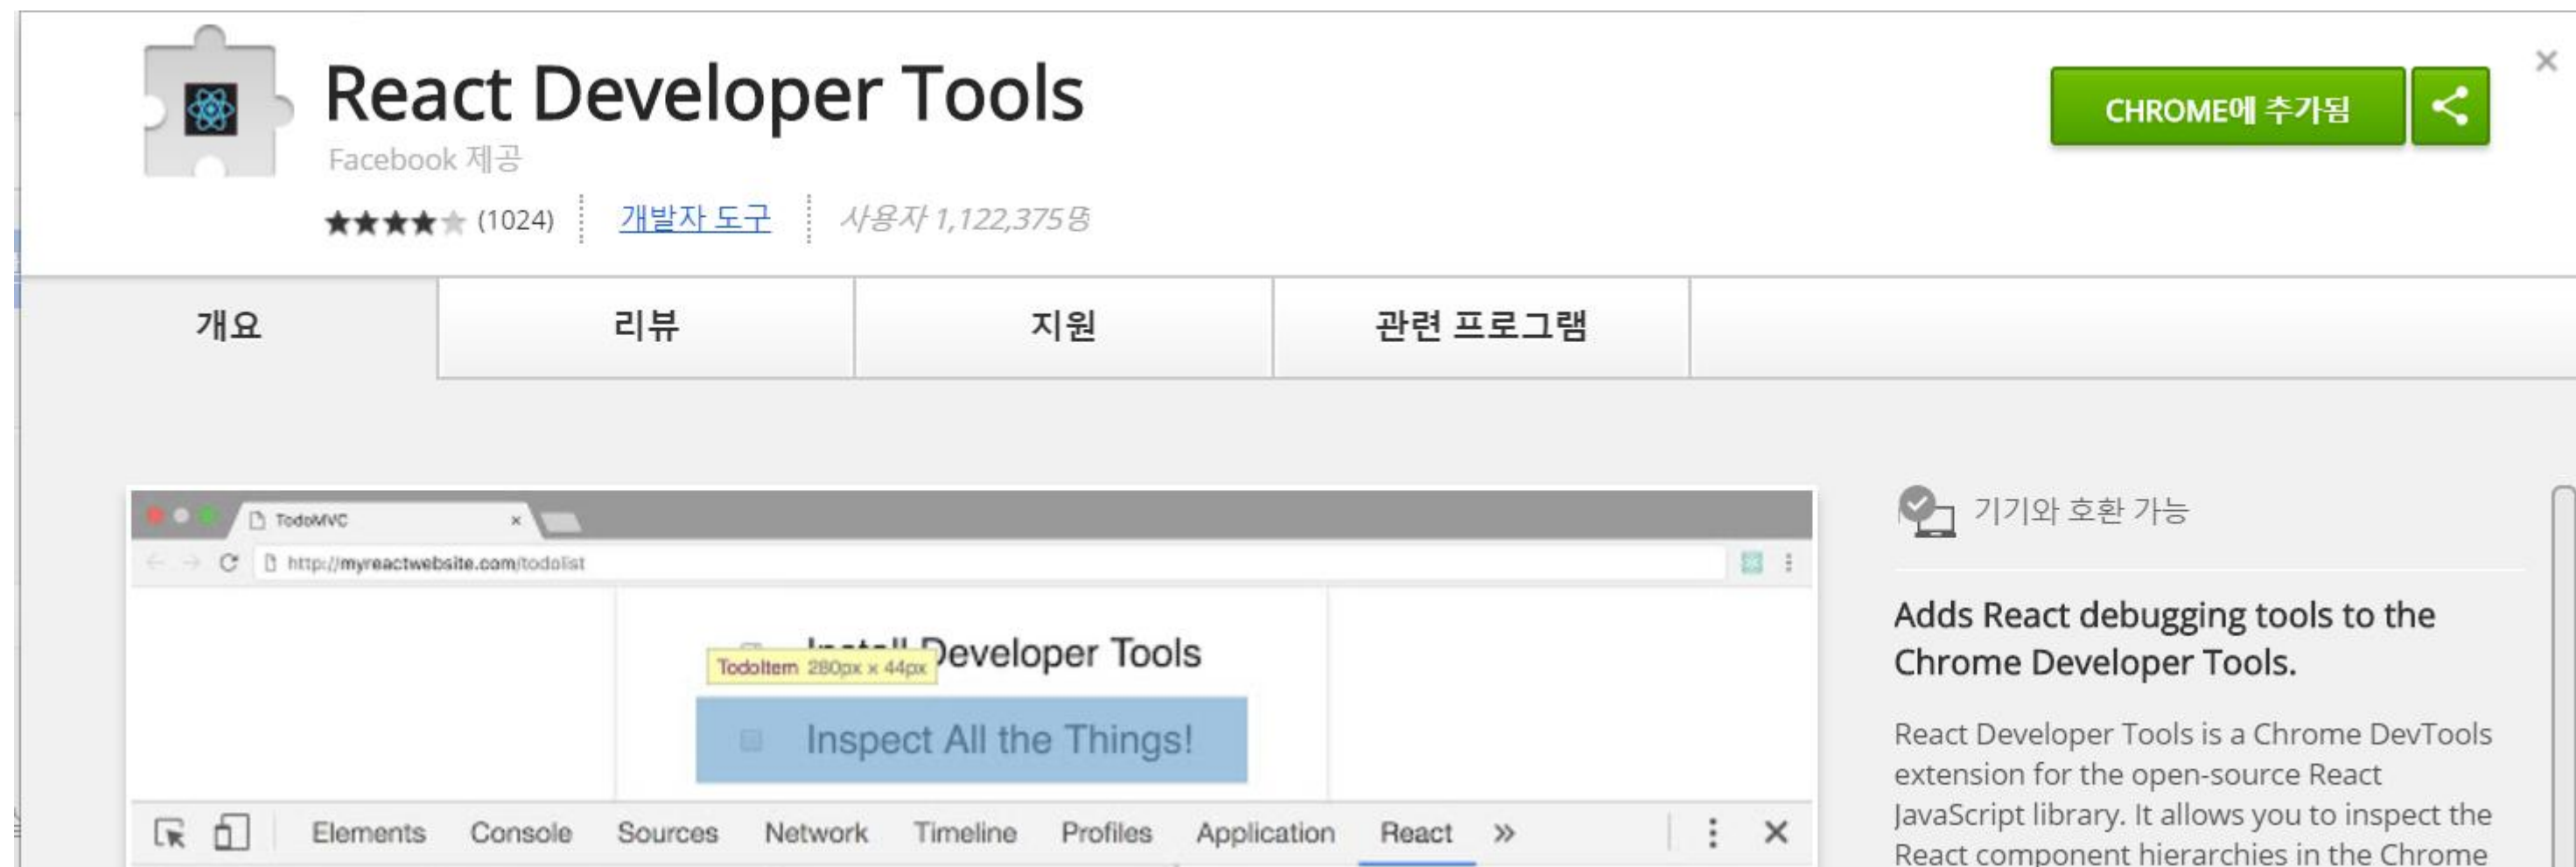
React Developer Tools

Facebook 제공

★★★★★ (1024) | 개발자 도구 | 사용자 1,122,375명

CHROME에 추가됨

×

개요 | 리뷰 | 지원 | 관련 프로그램

TodoMVC ×

http://myreactwebsite.com/todolist

Install Developer Tools

TodoItem 280px × 44px

Inspect All the Things!

Elements Console Sources Network Timeline Profiles Application React »

기기와 호환 가능

Adds React debugging tools to the Chrome Developer Tools.

React Developer Tools is a Chrome DevTools extension for the open-source React JavaScript library. It allows you to inspect the React component hierarchies in the Chrome